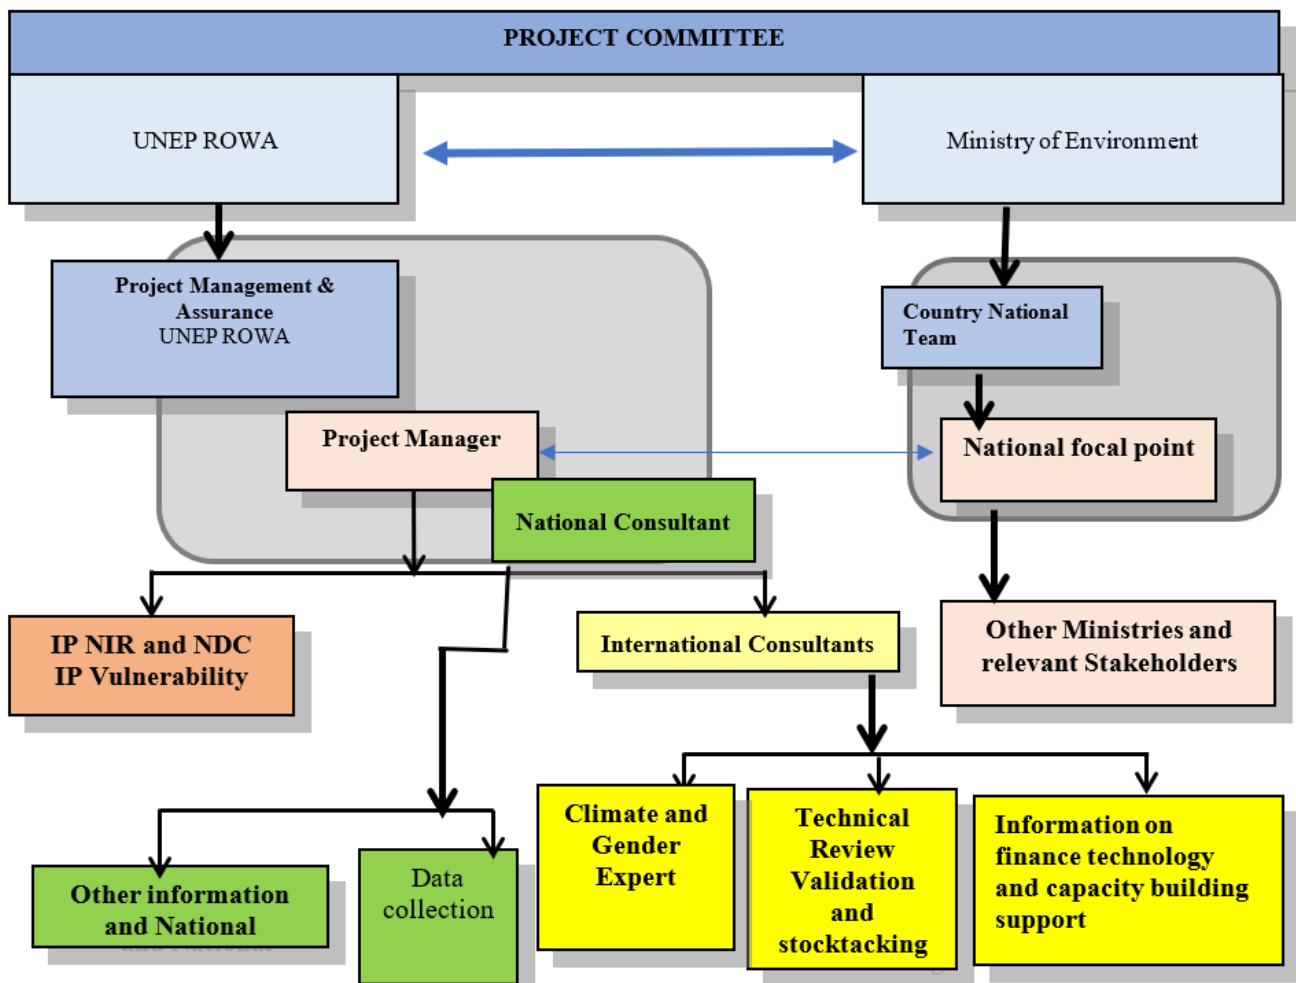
PROJECT COMMITTEE

UNEP ROWA

Ministry of Environment

Project Management & Assurance
UNEP ROWA

Country National Team

Project Manager

National focal point

National Consultant

IP NIR and NDC
IP Vulnerability

International Consultants

Other Ministries and relevant Stakeholders

Climate and Gender Expert

Technical Review Validation and stocktacking

Information on finance technology and capacity building support

Other information and National

Data collection